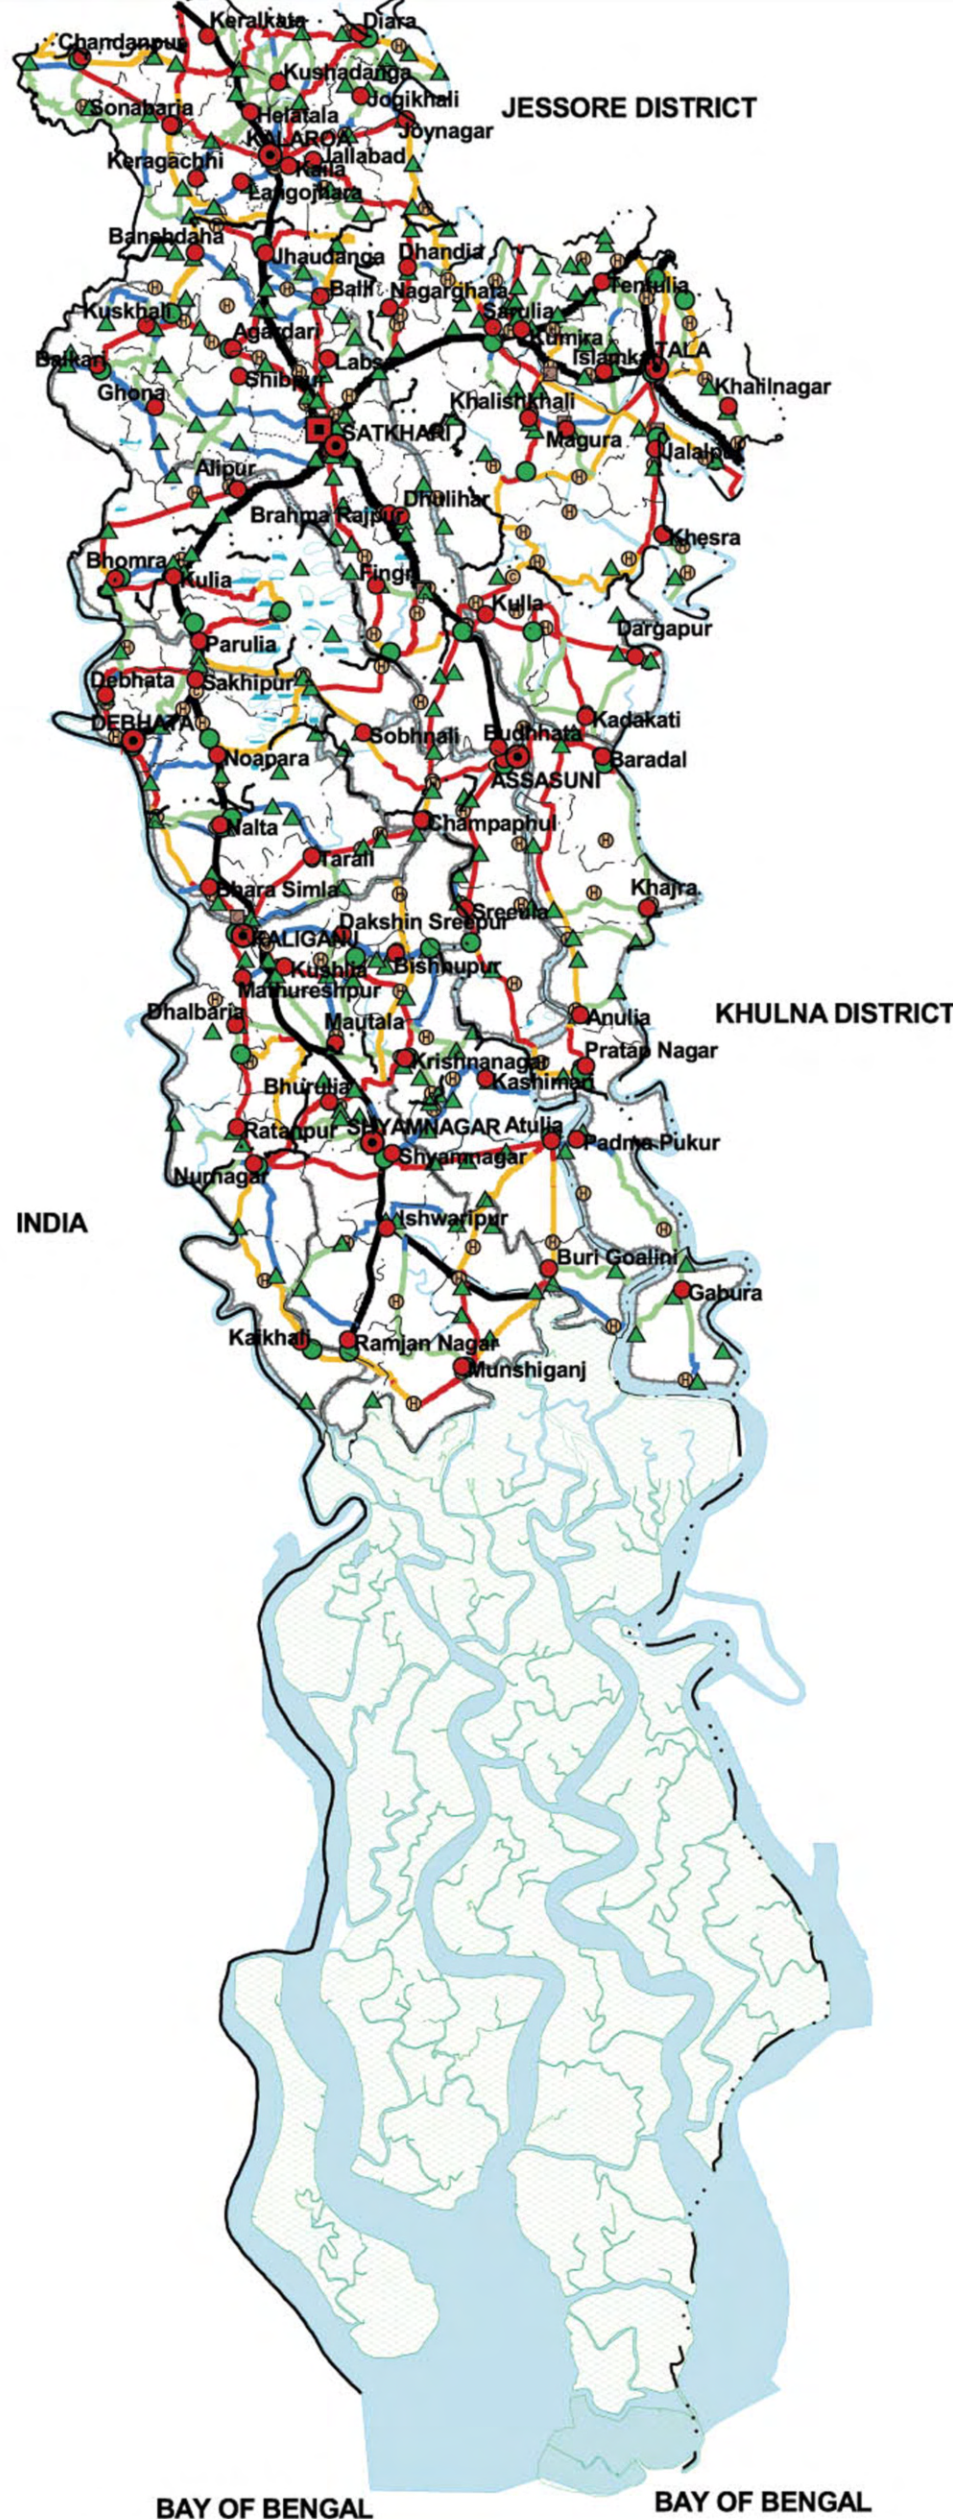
Keralkata
Diara
Chandanpur
Kushadanga
Jogikhali
JESSORE DISTRICT
Sonabaria
Helatala
KALAROA
Joynagar
Keragachhi
Jallabad
Kaila
Langoljhara
Banshdaha
Jhaudanga
Dhandia
Balli
Nagarghata
Tentulia
Kuskhali
Sarulia
Agardari
Kumira
Islamkati
TALA
Baikari
Labsa
Ghona
Shibpur
Khalishkhali
Khalilnagar
SATKHIRA
Magura
Jalalpur
Alipur
Dhulihar
Brahma Rajpur
Khesra
Bhomra
Kulia
Fingri
Kulla
Dargapur
Parulia
Debhata
Sakhipur
Kadakati
DEBHATA
Sobhnali
Budhhata
Noapara
ASSASUNI
Baradal
Nalta
Champaphul
Tarali
Khajra
Dhara Simla
Sreeulla
Dakshin Sreepur
KALIGANJ
Kushlia
Bishnupur
Mathureshpur
Dhalbaria
Anulia
KHULNA DISTRICT
Mautala
Pratap Nagar
Krishnanagar
Kashimari
Bhurulia
Ratanpur
SHYAMNAGAR
Atulia
Padma Pukur
Shyamnagar
Nurnagar
INDIA
Ishwaripur
Buri Goalini
Gabura
Kaikhali
Ramjan Nagar
Munshiganj
BAY OF BENGAL
BAY OF BENGAL